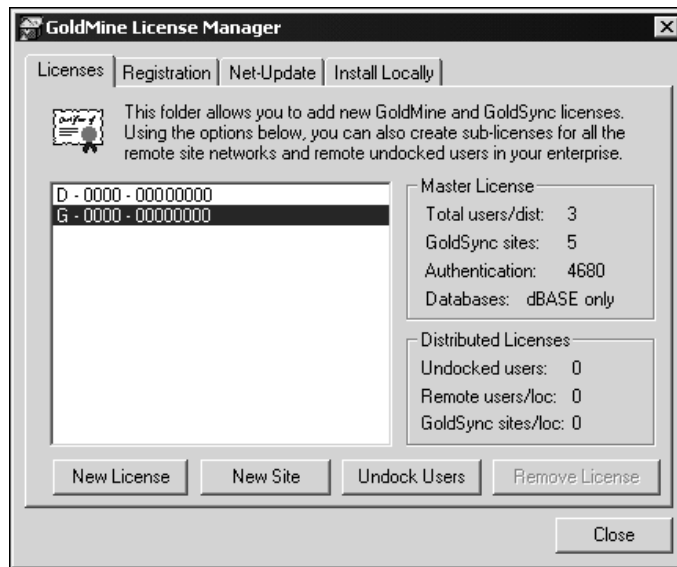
GoldMine License Manager

Licenses | Registration | Net-Update | Install Locally

This folder allows you to add new GoldMine and GoldSync licenses. Using the options below, you can also create sub-licenses for all the remote site networks and remote undocked users in your enterprise.

D - 0000 - 00000000
G - 0000 - 00000000

Master License
Total users/dist: 3
GoldSync sites: 5
Authentication: 4680
Databases: dBASE only

Distributed Licenses
Undocked users: 0
Remote users/loc: 0
GoldSync sites/loc: 0

New License
New Site
Undock Users
Remove License

Close